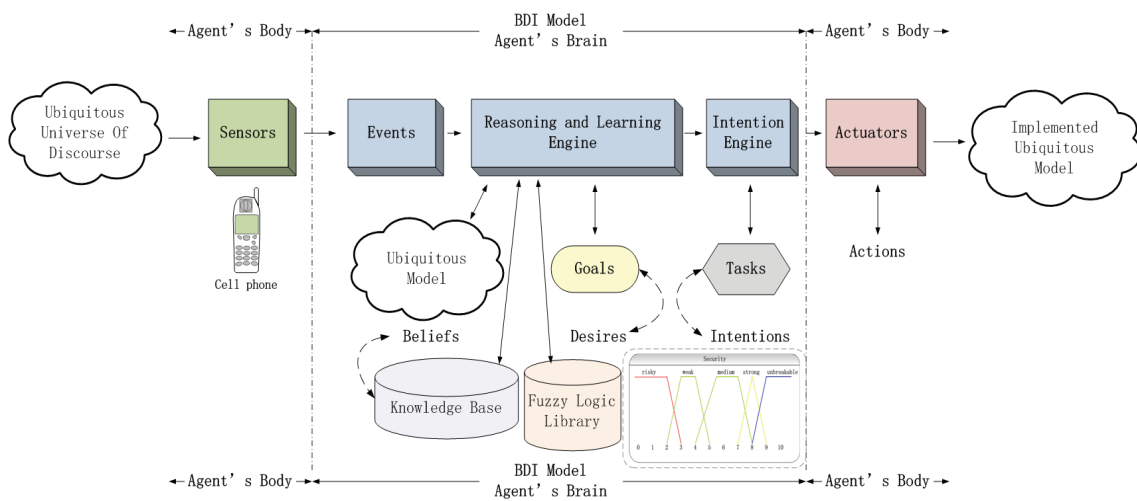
Agent’ s Body

BDI Model
Agent’ s Brain

Agent’ s Body

Ubiquitous Universe Of Discourse

Sensors

Events

Reasoning and Learning Engine

Intention Engine

Actuators

Implemented Ubiquitous Model

Cell phone

Ubiquitous Model

Goals

Tasks

Actions

Beliefs

Desires

Intentions

Knowledge Base

Fuzzy Logic Library

Security

risky weak medium strong unbreakable

0 1 2 3 4 5 6 7 8 9 10

Agent’ s Body

BDI Model
Agent’ s Brain

Agent’ s Body